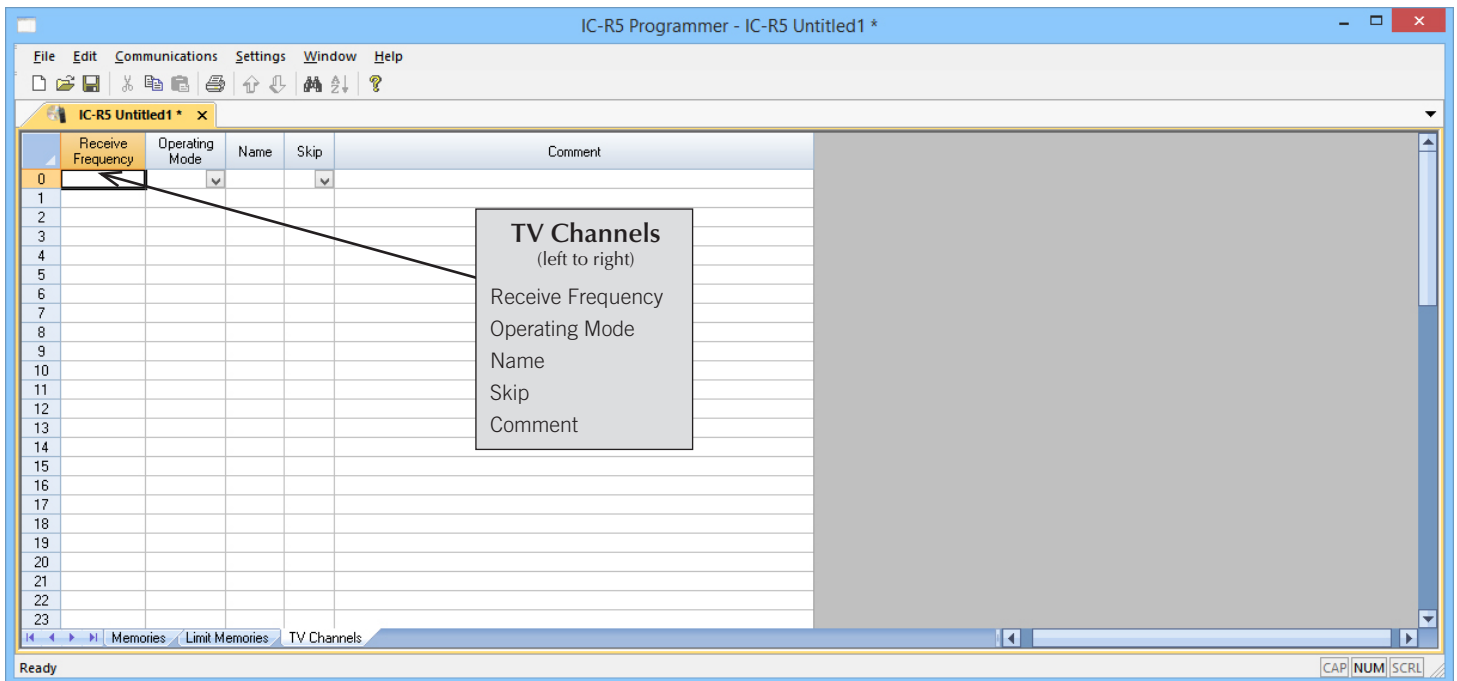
IC-R5 Programmer - IC-R5 Untitled1 *

File Edit Communications Settings Window Help

IC-R5 Untitled1 *

| | Receive Frequency | Operating Mode | Name | Skip | Comment |
|---|---|---|---|---|---|
| 0 | | | | | |
| 1 | | | | | |
| 2 | | | | | |
| 3 | | | | | |
| 4 | | | | | |
| 5 | | | | | |
| 6 | | | | | |
| 7 | | | | | |
| 8 | | | | | |
| 9 | | | | | |
| 10 | | | | | |
| 11 | | | | | |
| 12 | | | | | |
| 13 | | | | | |
| 14 | | | | | |
| 15 | | | | | |
| 16 | | | | | |
| 17 | | | | | |
| 18 | | | | | |
| 19 | | | | | |
| 20 | | | | | |
| 21 | | | | | |
| 22 | | | | | |
| 23 | | | | | |

TV Channels
(left to right)
Receive Frequency
Operating Mode
Name
Skip
Comment

Memories Limit Memories TV Channels

Ready CAP NUM SCRL